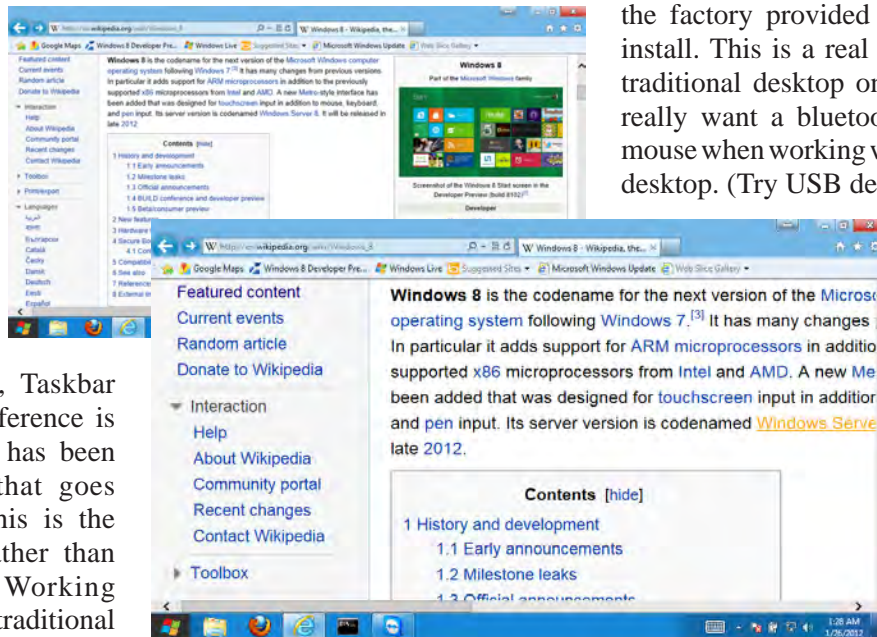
the factory provided
install. This is a real
traditional desktop or
really want a blueto
mouse when working
desktop. (Try USB de

, Taskbar
ference is
has been
that goes
his is the
ther than
Working
traditional

http://en.wikipedia.org/wiki/Windows_8
W Windows 8 - Wikipedia, the...
Google Maps Windows 8 Developer Pre... Windows Live Suggested Sites Microsoft Windows Update Web Slice Gallery

Featured content
Current events
Random article
Donate to Wikipedia

Interaction
Help
About Wikipedia
Community portal
Recent changes
Contact Wikipedia

Toolbox

Windows 8 is the codename for the next version of the Microso
operating system following Windows 7.$^{[3]}$ It has many changes
In particular it adds support for ARM microprocessors in additio
supported x86 microprocessors from Intel and AMD. A new Me
been added that was designed for touchscreen input in additior
and pen input. Its server version is codenamed Windows Serve
late 2012.

Contents [hide]
1 History and development
1.1 Early announcements
1.2 Milestone leaks
1.3 Official announcements

1:28 AM
1/26/2012